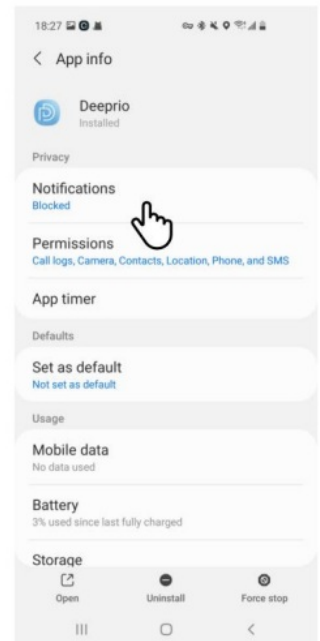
18:27

< App info

Deeprio
Installed

Privacy

Notifications
Blocked

Permissions
Call logs, Camera, Contacts, Location, Phone, and SMS

App timer

Defaults

Set as default
Not set as default

Usage

Mobile data
No data used

Battery
3% used since last fully charged

Storage

Open

Uninstall

Force stop